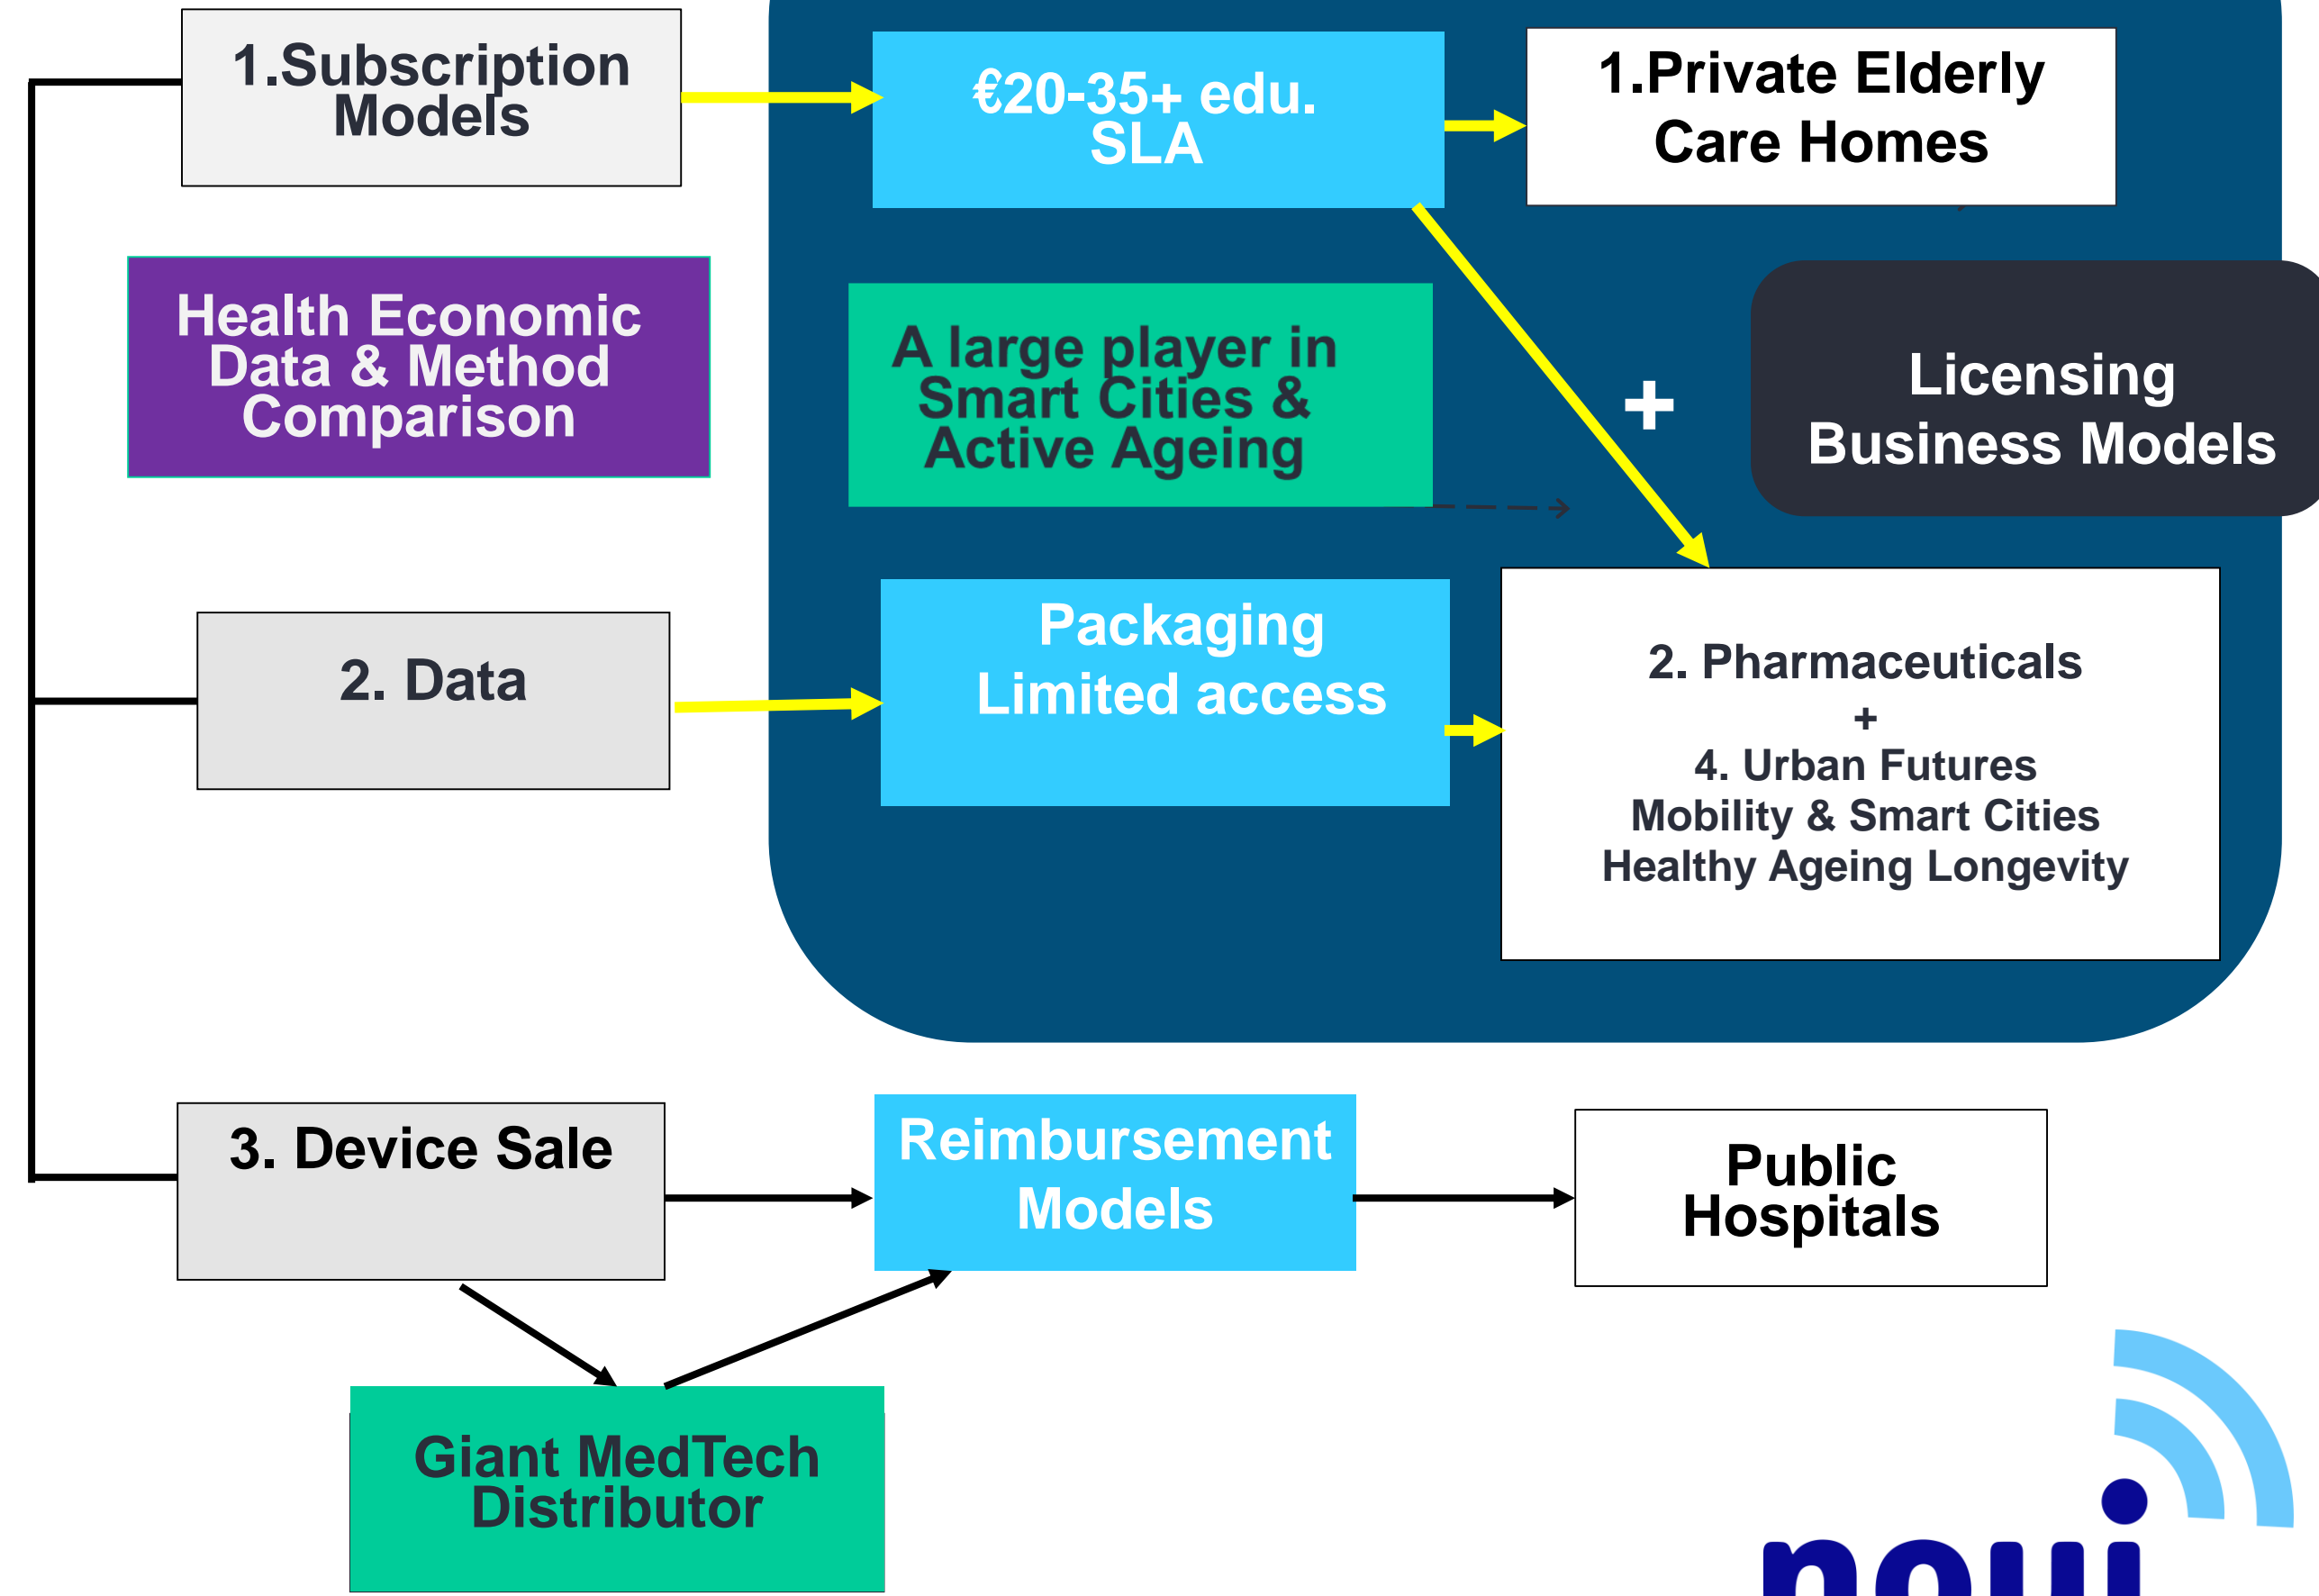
1.Subscription Models

€20-35+ edu. SLA

1.Private Elderly Care Homes

Health Economic Data & Method Comparison

A large player in Smart Cities & Active Ageing

+

Licensing Business Models

2. Data

Packaging Limited access

2. Pharmaceuticals
+
4. Urban Futures
Mobility & Smart Cities
Healthy Ageing Longevity

3. Device Sale

Reimbursement Models

Public Hospitals

Giant MedTech Distributor

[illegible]